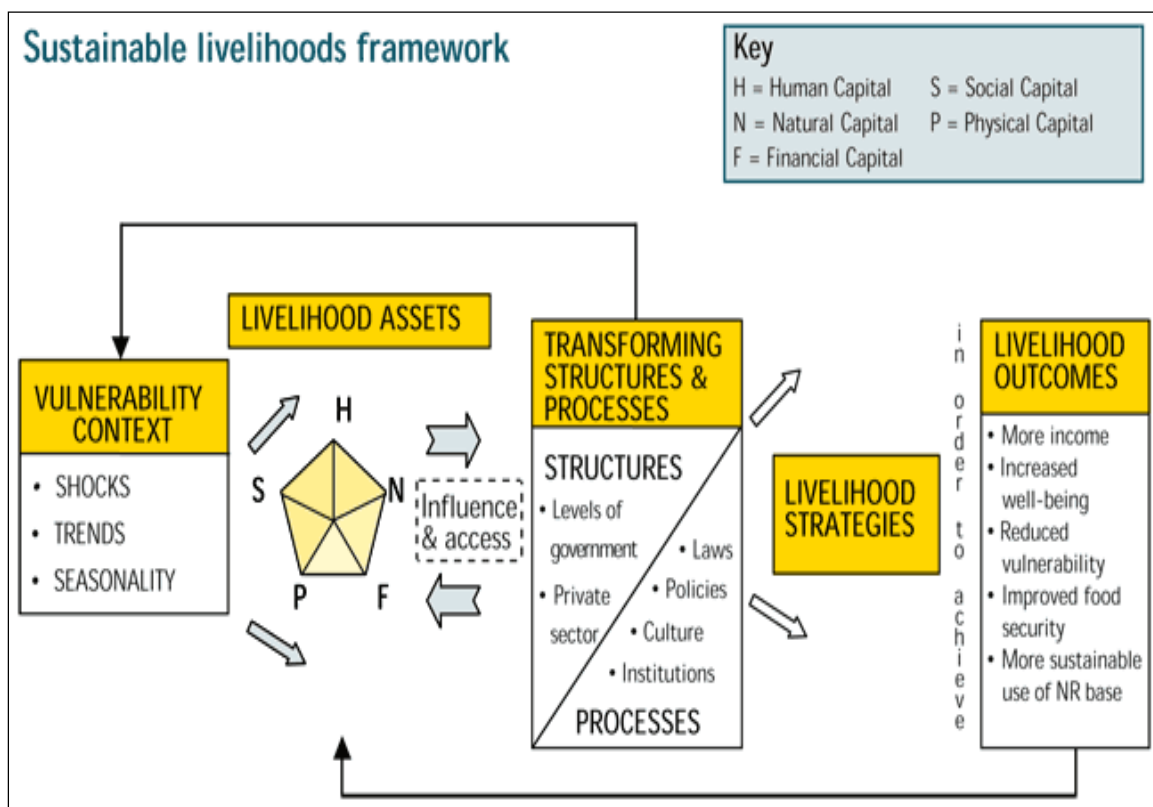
Sustainable livelihoods framework

Key
H = Human Capital
S = Social Capital
N = Natural Capital
P = Physical Capital
F = Financial Capital

LIVELIHOOD ASSETS

VULNERABILITY CONTEXT
• SHOCKS
• TRENDS
• SEASONALITY

H
S
N
P
F

Influence & access

TRANSFORMING STRUCTURES & PROCESSES

STRUCTURES
• Levels of government
• Private sector
• Laws
• Policies
• Culture
• Institutions
PROCESSES

LIVELIHOOD STRATEGIES

in order to achieve

LIVELIHOOD OUTCOMES
• More income
• Increased well-being
• Reduced vulnerability
• Improved food security
• More sustainable use of NR base